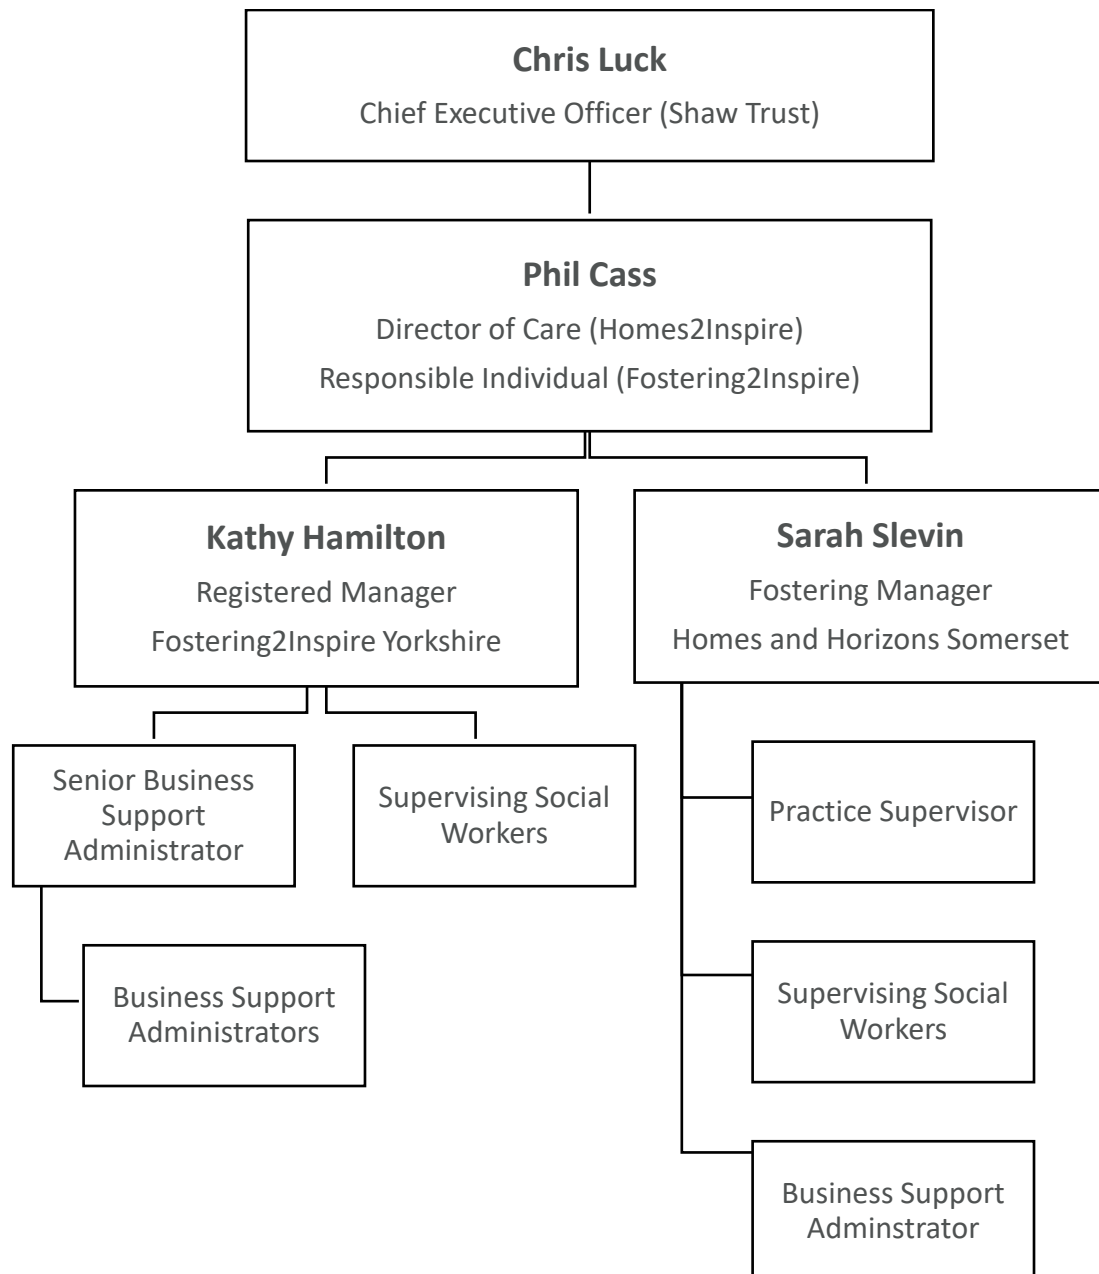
Chris Luck
Chief Executive Officer (Shaw Trust)

Phil Cass
Director of Care (Homes2Inspire)
Responsible Individual (Fostering2Inspire)

Kathy Hamilton
Registered Manager
Fostering2Inspire Yorkshire

Senior Business Support Administrator

Business Support Administrators

Supervising Social Workers

Sarah Slevin
Fostering Manager
Homes and Horizons Somerset

Practice Supervisor

Supervising Social Workers

Business Support Adminstrator